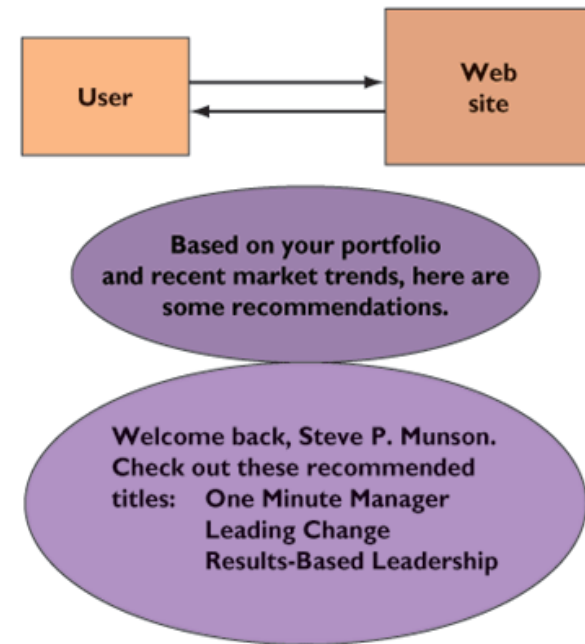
User

Web site

Based on your portfolio and recent market trends, here are some recommendations.

Welcome back, Steve P. Munson.
Check out these recommended titles: One Minute Manager
Leading Change
Results-Based Leadership